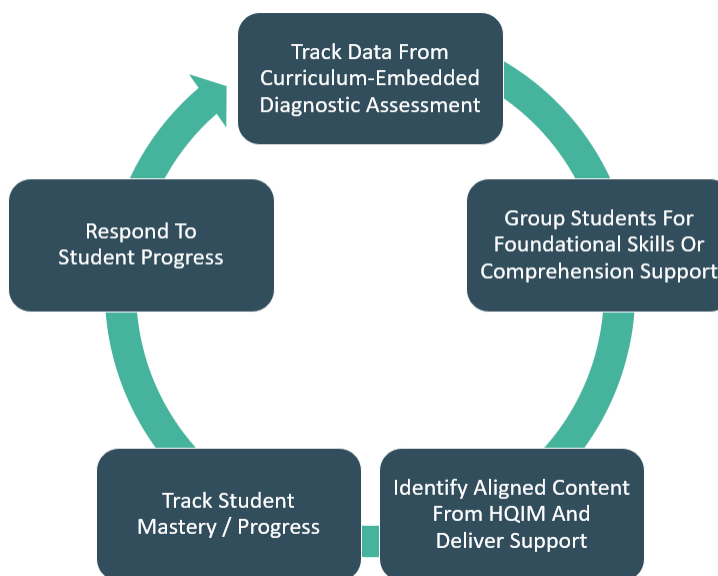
Track Data From Curriculum-Embedded Diagnostic Assessment

Group Students For Foundational Skills Or Comprehension Support

Identify Aligned Content From HQIM And Deliver Support

Track Student Mastery / Progress

Respond To Student Progress